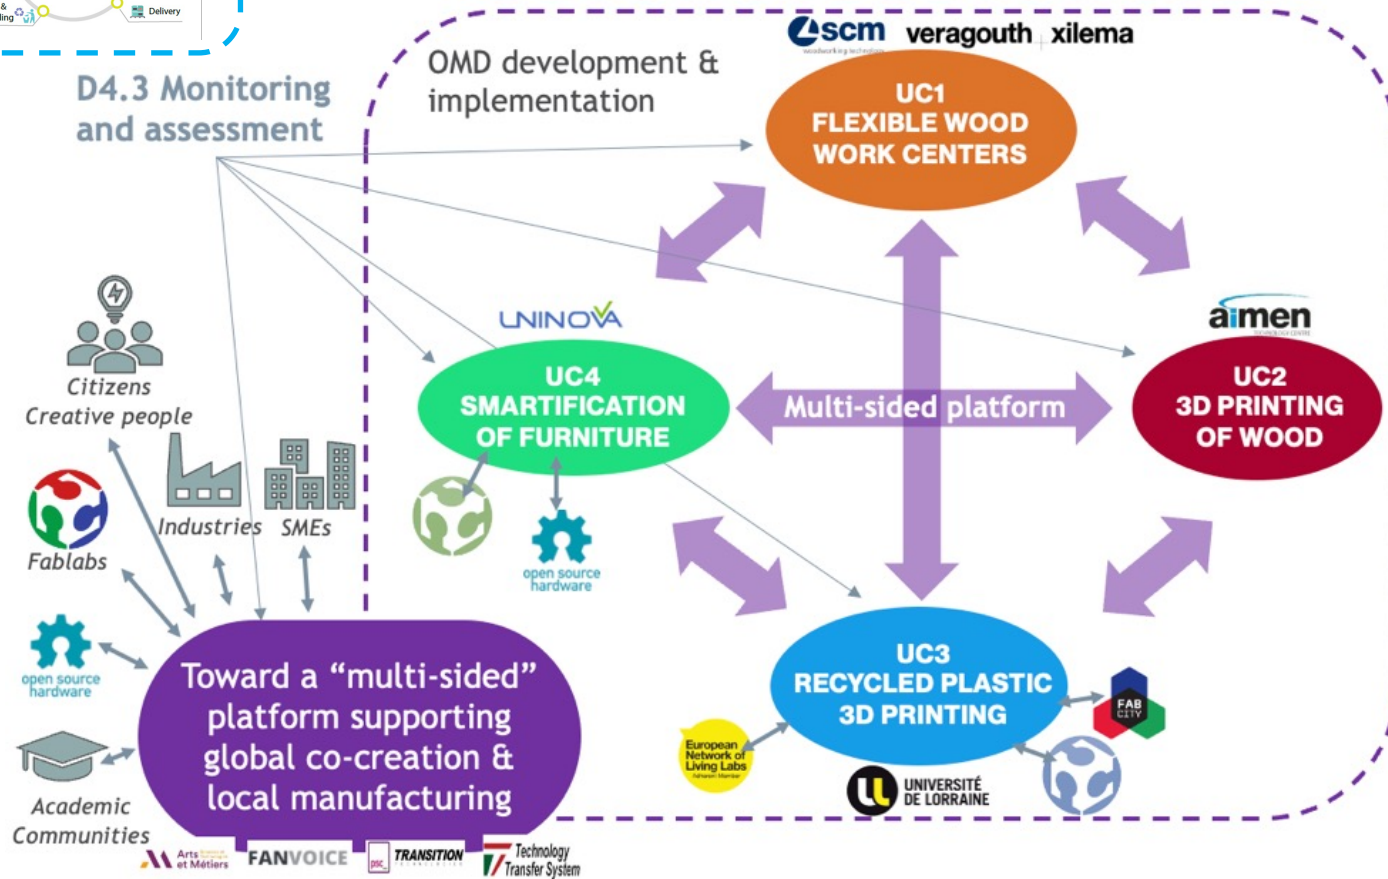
&
ling

Delivery

D4.3 Monitoring and assessment

OMD development & implementation

scm veragouth xilema

UC1
FLEXIBLE WOOD
WORK CENTERS

UNINOVA

UC4
SMARTIFICATION
OF FURNITURE

Multi-sided platform

aimen

UC2
3D PRINTING
OF WOOD

Citizens
Creative people

Fablabs

Industries

SMEs

open source hardware

open source hardware

Academic Communities

Toward a "multi-sided" platform supporting global co-creation & local manufacturing

UC3
RECYCLED PLASTIC
3D PRINTING

European Network of Living Labs

FAB CITY

UNIVERSITÉ DE LORRAINE

Arts et Métiers

FANVOICE

TRANSITION

Technology Transfer System